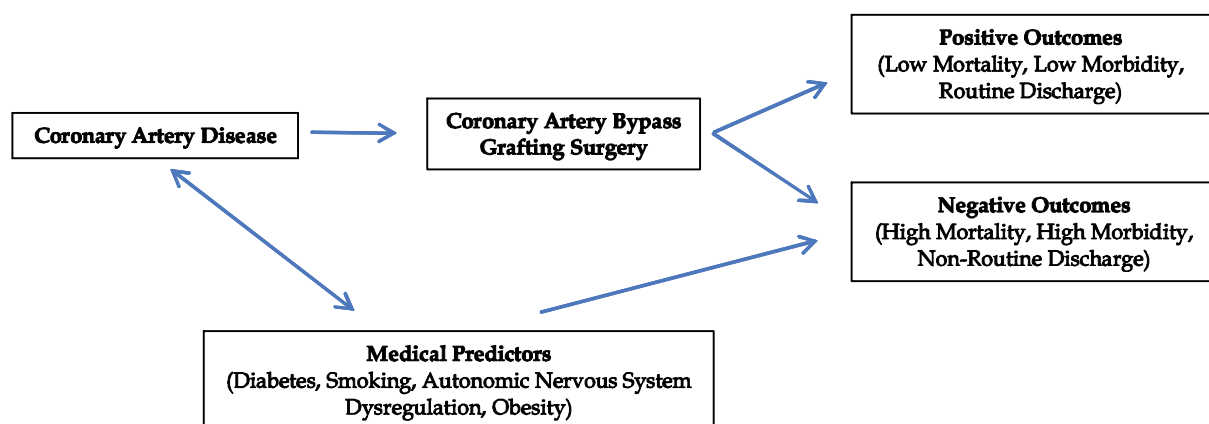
Positive Outcomes
(Low Mortality, Low Morbidity, Routine Discharge)

Coronary Artery Disease

Coronary Artery Bypass Grafting Surgery

Negative Outcomes
(High Mortality, High Morbidity, Non-Routine Discharge)

Medical Predictors
(Diabetes, Smoking, Autonomic Nervous System Dysregulation, Obesity)